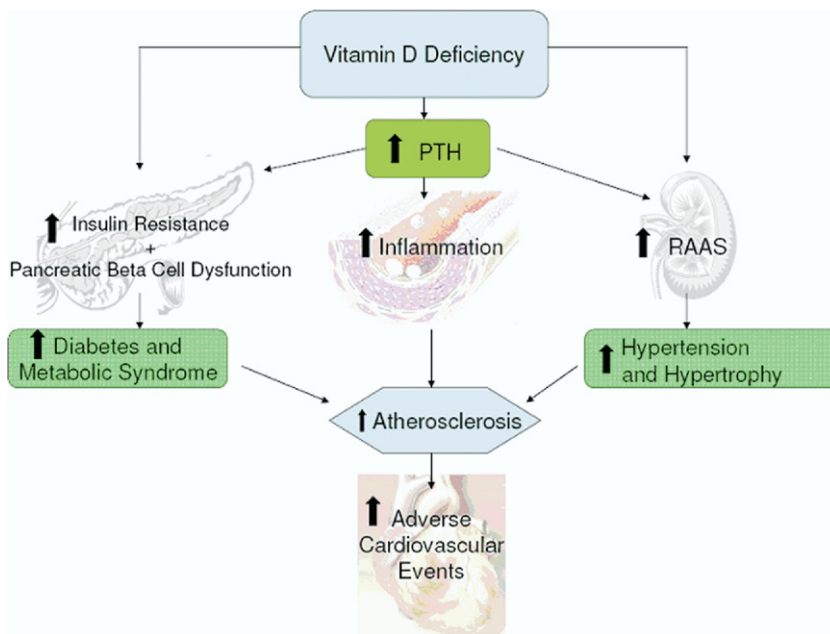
Vitamin D Deficiency

↑ PTH

↑ Insulin Resistance + Pancreatic Beta Cell Dysfunction

↑ Inflammation

↑ RAAS

↑ Diabetes and Metabolic Syndrome

↑ Hypertension and Hypertrophy

↑ Atherosclerosis

↑ Adverse Cardiovascular Events